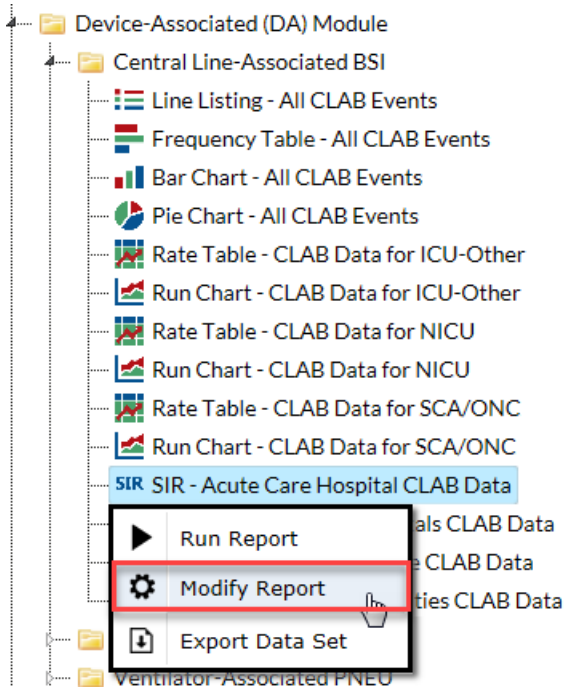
Device-Associated (DA) Module

Central Line-Associated BSI

Line Listing - All CLAB Events

Frequency Table - All CLAB Events

Bar Chart - All CLAB Events

Pie Chart - All CLAB Events

Rate Table - CLAB Data for ICU-Other

Run Chart - CLAB Data for ICU-Other

Rate Table - CLAB Data for NICU

Run Chart - CLAB Data for NICU

Rate Table - CLAB Data for SCA/ONC

Run Chart - CLAB Data for SCA/ONC

SIR SIR - Acute Care Hospital CLAB Data

Run Report

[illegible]als CLAB Data

Modify Report

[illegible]e CLAB Data

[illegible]ties CLAB Data

Export Data Set

Ventilator-Associated PNEU